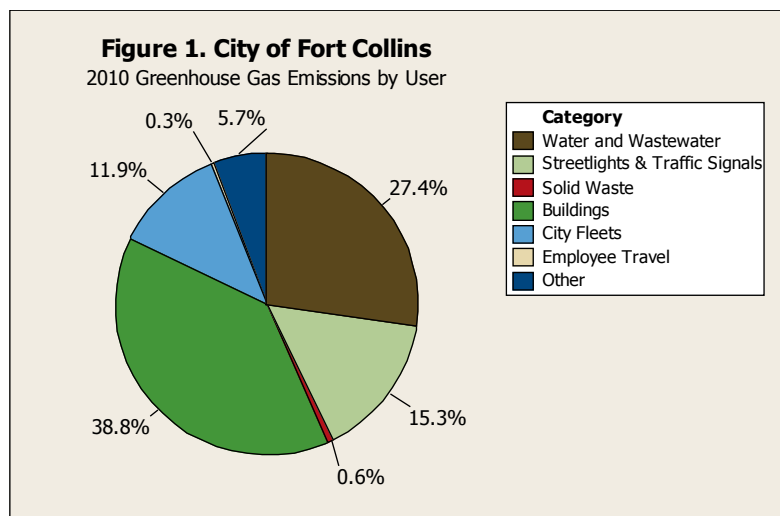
**Figure 1. City of Fort Collins**
2010 Greenhouse Gas Emissions by User

0.3%
5.7%
11.9%
27.4%
38.8%
15.3%
0.6%

**Category**
Water and Wastewater
Streetlights & Traffic Signals
Solid Waste
Buildings
City Fleets
Employee Travel
Other